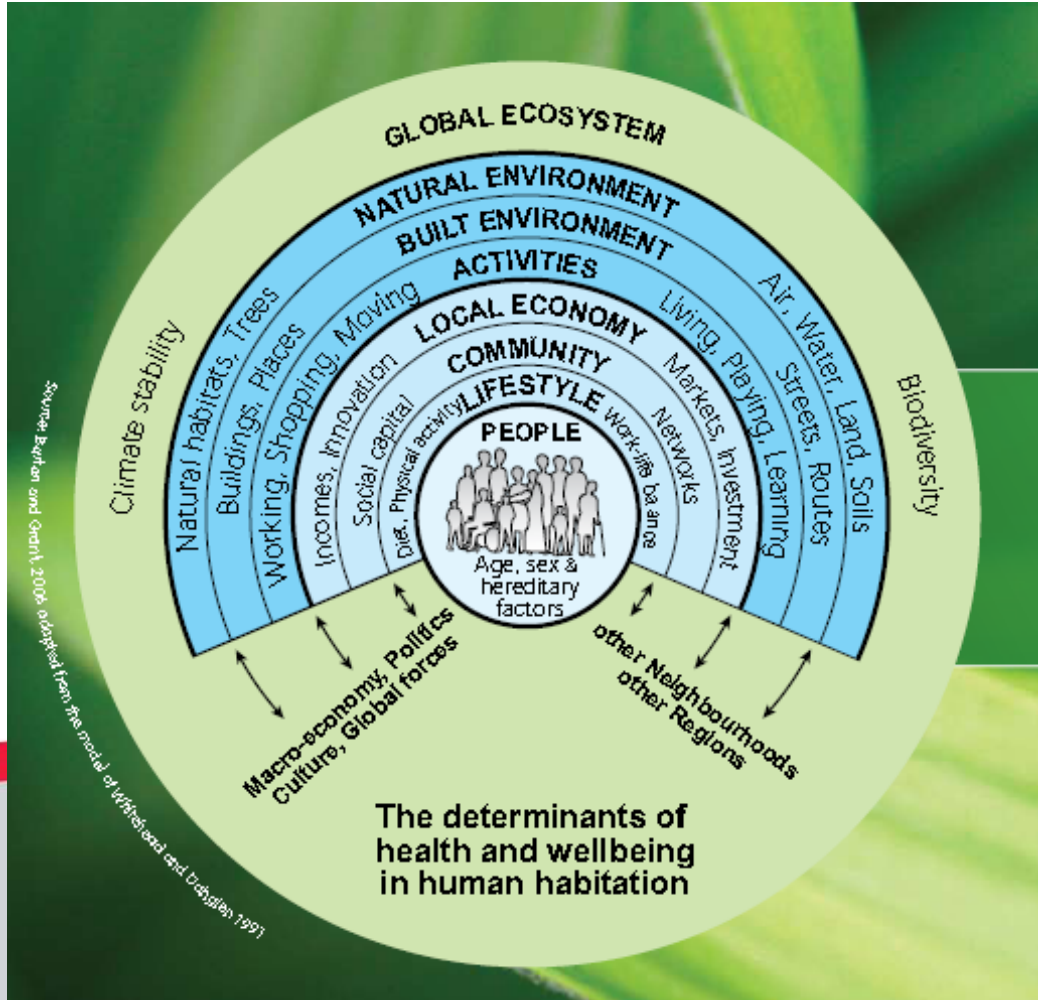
GLOBAL ECOSYSTEM

NATURAL ENVIRONMENT

BUILT ENVIRONMENT

ACTIVITIES

LOCAL ECONOMY

COMMUNITY

LIFESTYLE

PEOPLE

Age, sex & hereditary factors

Climate stability

Natural habitats, Trees

Buildings, Places

Working, Shopping, Moving

Incomes, Innovation

Social capital

Diet, Physical activity

Work-life balance

Networks

Markets, Investment

Living, Playing, Learning

Streets, Routes

Air, Water, Land, Soils

Biodiversity

Macro-economy, Politics
Culture, Global forces

other Neighbourhoods
other Regions

The determinants of health and wellbeing in human habitation

Source: Barton and Grant, 2006 adapted from the model of Whitehead and Dahlgren 1991